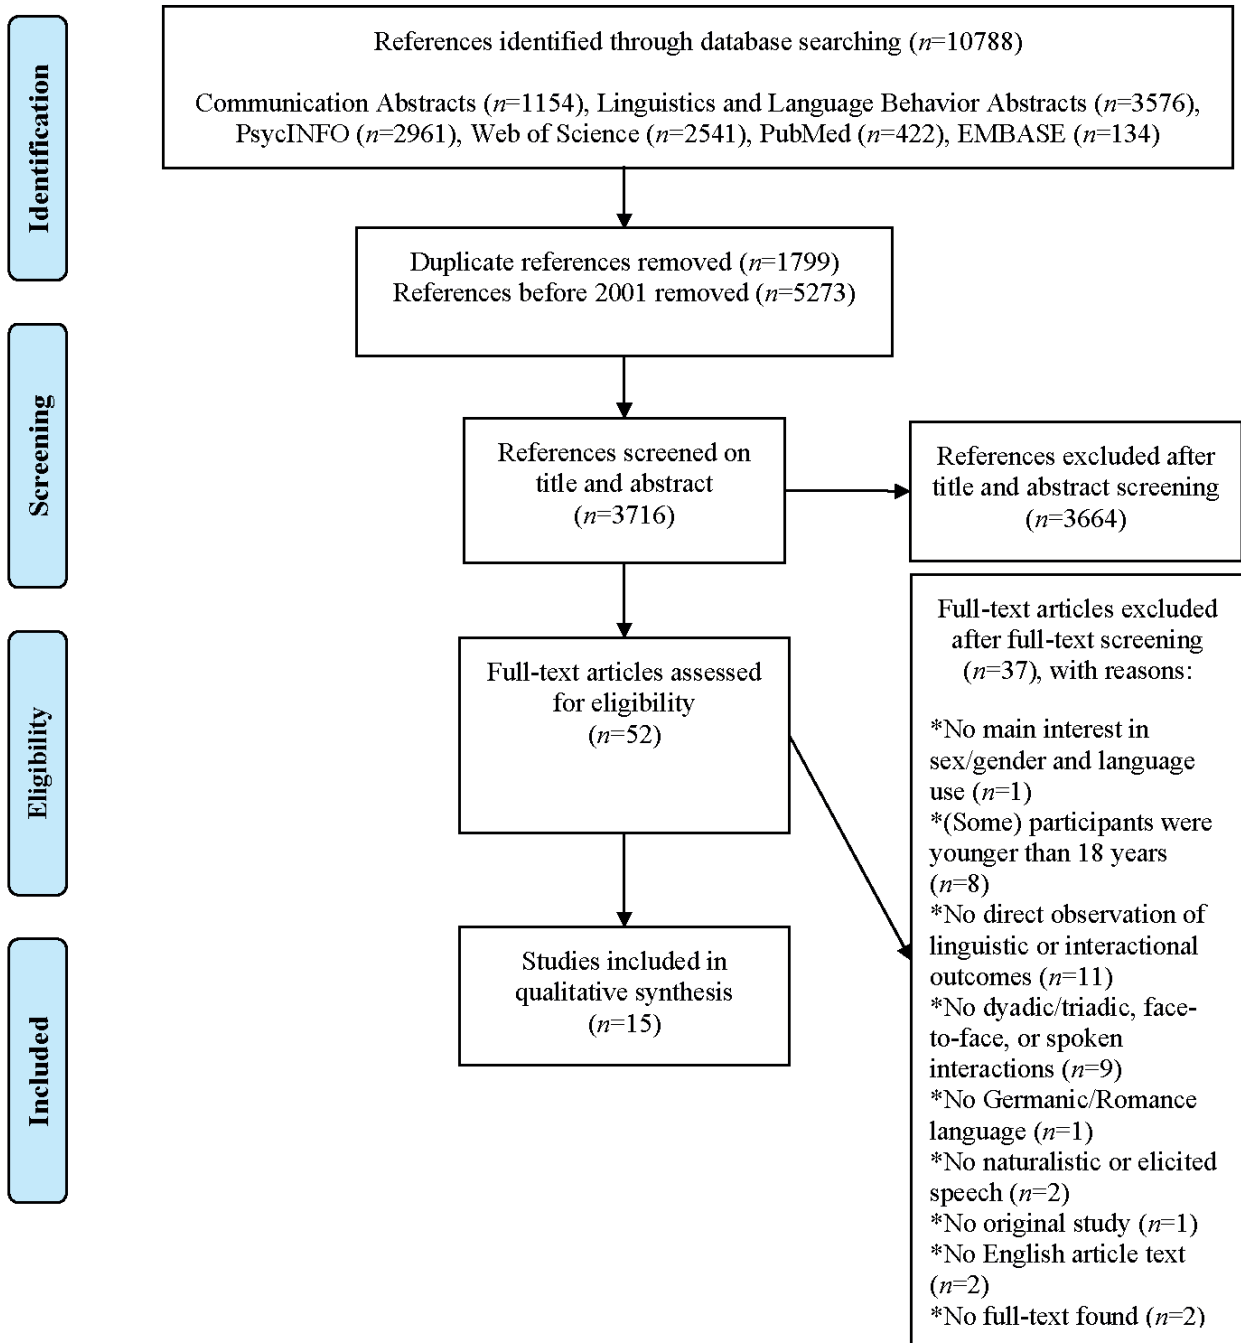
Identification

References identified through database searching ($n$=10788)

Communication Abstracts ($n$=1154), Linguistics and Language Behavior Abstracts ($n$=3576), PsycINFO ($n$=2961), Web of Science ($n$=2541), PubMed ($n$=422), EMBASE ($n$=134)

Duplicate references removed ($n$=1799)
References before 2001 removed ($n$=5273)

Screening

References screened on title and abstract ($n$=3716)

References excluded after title and abstract screening ($n$=3664)

Eligibility

Full-text articles assessed for eligibility ($n$=52)

Full-text articles excluded after full-text screening ($n$=37), with reasons:

*No main interest in sex/gender and language use ($n$=1)
*(Some) participants were younger than 18 years ($n$=8)
*No direct observation of linguistic or interactional outcomes ($n$=11)
*No dyadic/triadic, face-to-face, or spoken interactions ($n$=9)
*No Germanic/Romance language ($n$=1)
*No naturalistic or elicited speech ($n$=2)
*No original study ($n$=1)
*No English article text ($n$=2)
*No full-text found ($n$=2)

Included

Studies included in qualitative synthesis ($n$=15)